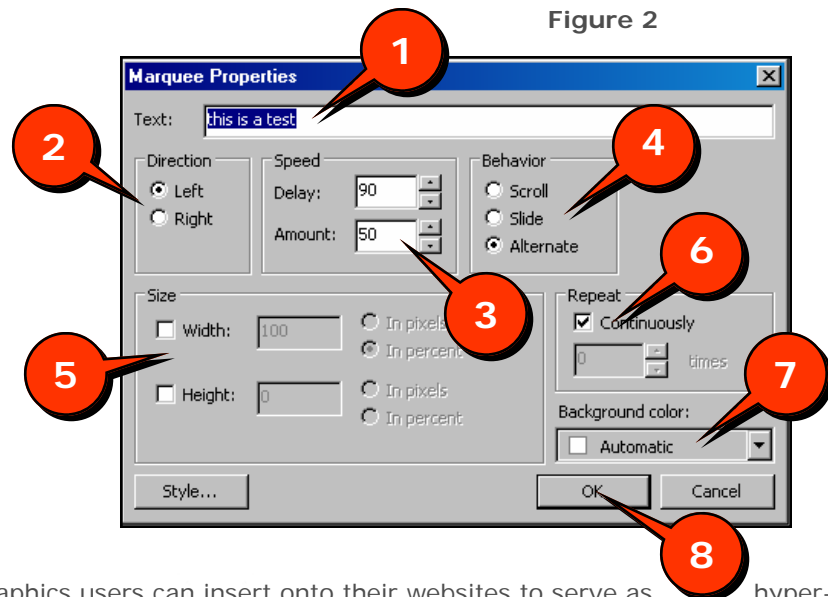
Figure 2

Marquee Properties

1

Text: this is a test

2

Direction
Left
Right

Speed
Delay: 90
Amount: 50

Behavior
Scroll
Slide
Alternate

4

6

3

Size
Width: 100
In pixels
In percent
Height: 0
In pixels
In percent

5

Repeat
Continuously
0 times

7

Background color:
Automatic

Style...

OK

Cancel

8

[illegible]aphics users can insert onto their websites to serve as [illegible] hyper-